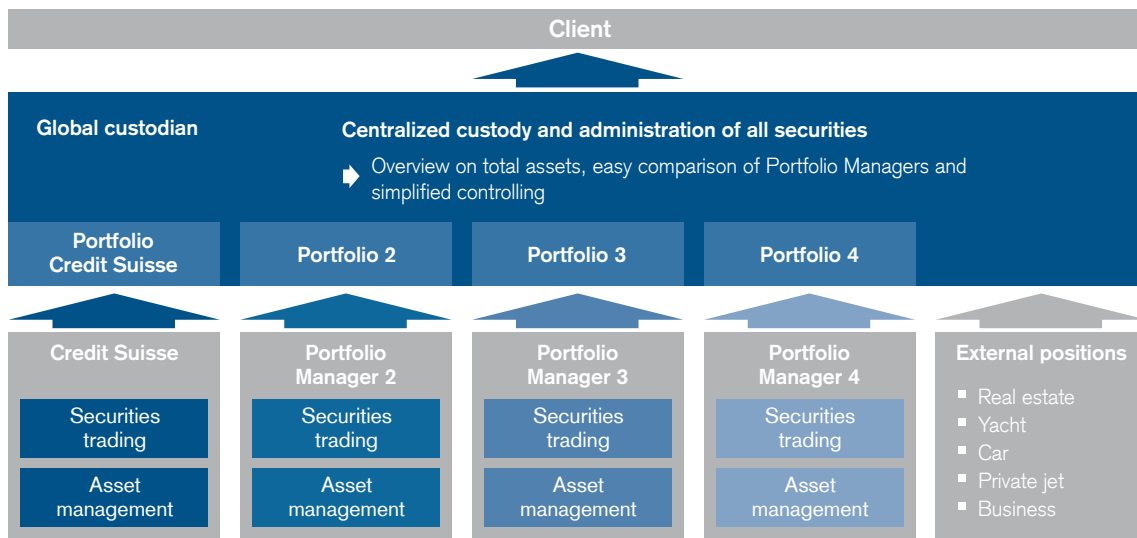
Client

Global custodian

Centralized custody and administration of all securities

Overview on total assets, easy comparison of Portfolio Managers and simplified controlling

Portfolio Credit Suisse

Portfolio 2

Portfolio 3

Portfolio 4

Credit Suisse

Securities trading

Asset management

Portfolio Manager 2

Securities trading

Asset management

Portfolio Manager 3

Securities trading

Asset management

Portfolio Manager 4

Securities trading

Asset management

External positions

- Real estate
- Yacht
- Car
- Private jet
- Business